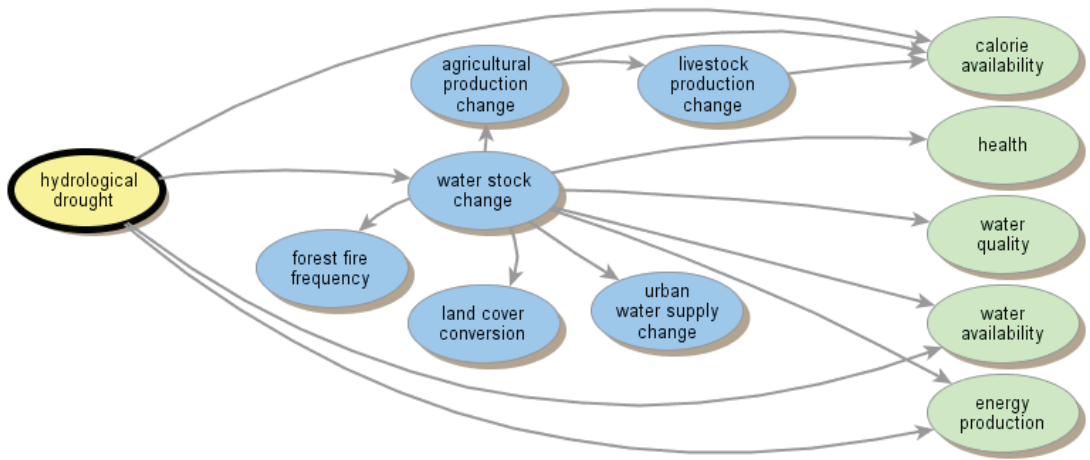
hydrological drought

agricultural production change

livestock production change

calorie availability

water stock change

health

forest fire frequency

land cover conversion

urban water supply change

water quality

water availability

energy production